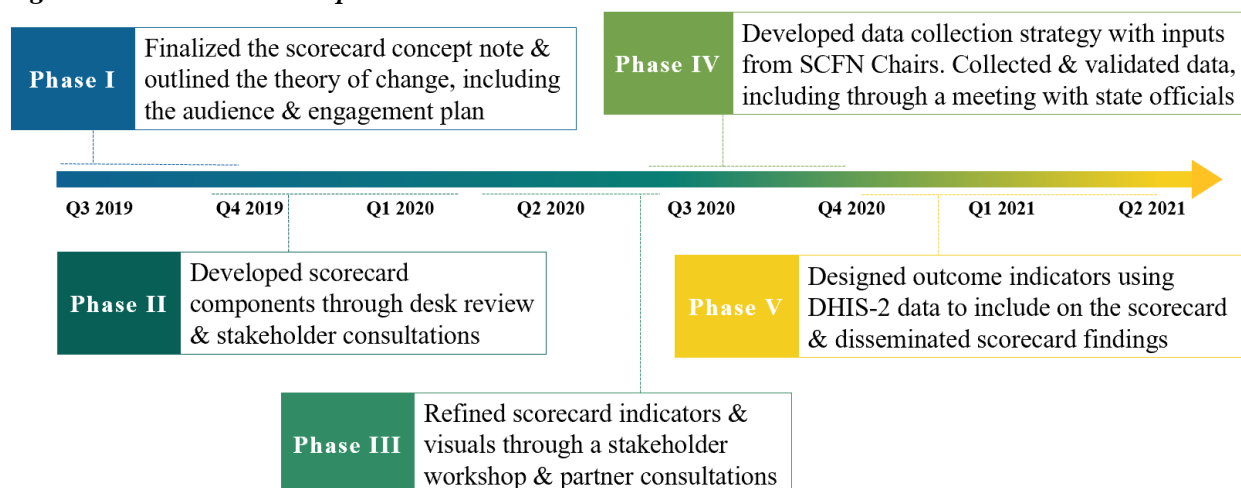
Phase I
Finalized the scorecard concept note & outlined the theory of change, including the audience & engagement plan

Phase IV
Developed data collection strategy with inputs from SCFN Chairs. Collected & validated data, including through a meeting with state officials

Q3 2019
Q4 2019
Q1 2020
Q2 2020
Q3 2020
Q4 2020
Q1 2021
Q2 2021

Phase II
Developed scorecard components through desk review & stakeholder consultations

Phase V
Designed outcome indicators using DHIS-2 data to include on the scorecard & disseminated scorecard findings

Phase III
Refined scorecard indicators & visuals through a stakeholder workshop & partner consultations